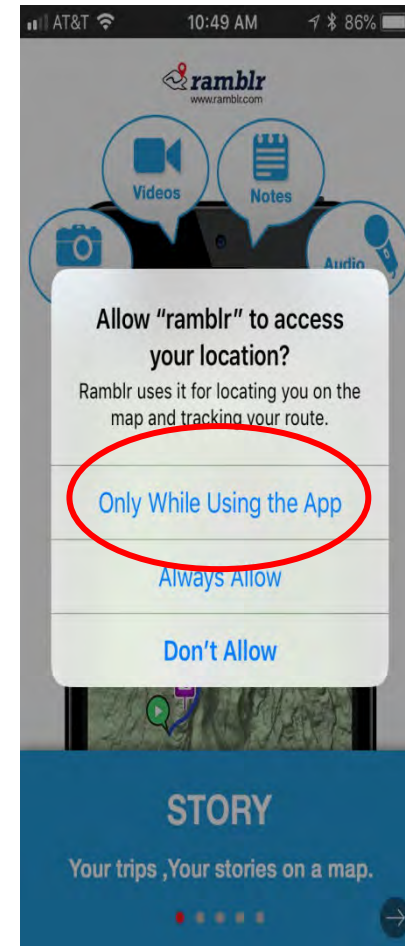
AT&T 10:49 AM 86%

ramblr
www.ramblr.com

Videos
Notes
Audio

Allow “ramblr” to access your location?
Ramblr uses it for locating you on the map and tracking your route.

Only While Using the App

Always Allow

Don’t Allow

STORY
Your trips ,Your stories on a map.